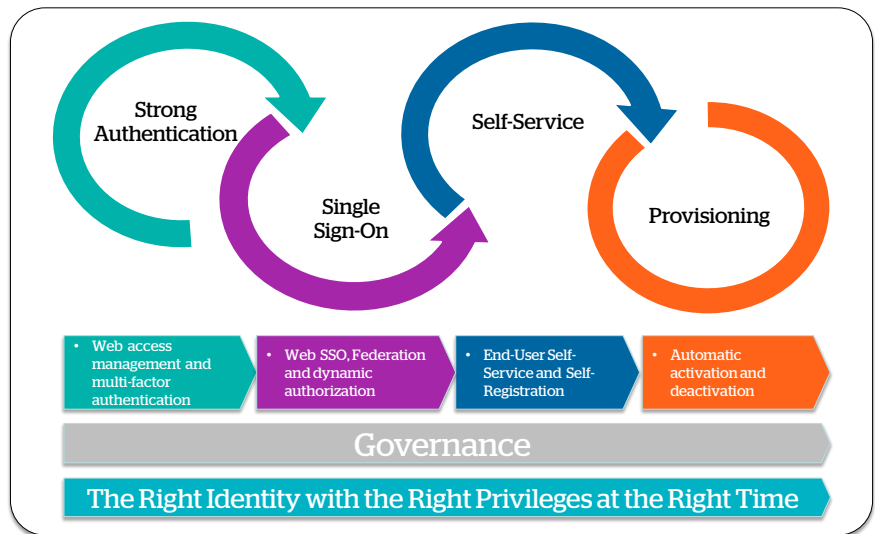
Strong Authentication

Single Sign-On

Self-Service

Provisioning

- Web access management and multi-factor authentication

- Web SSO, Federation and dynamic authorization

- End-User Self-Service and Self-Registration

- Automatic activation and deactivation

Governance

The Right Identity with the Right Privileges at the Right Time